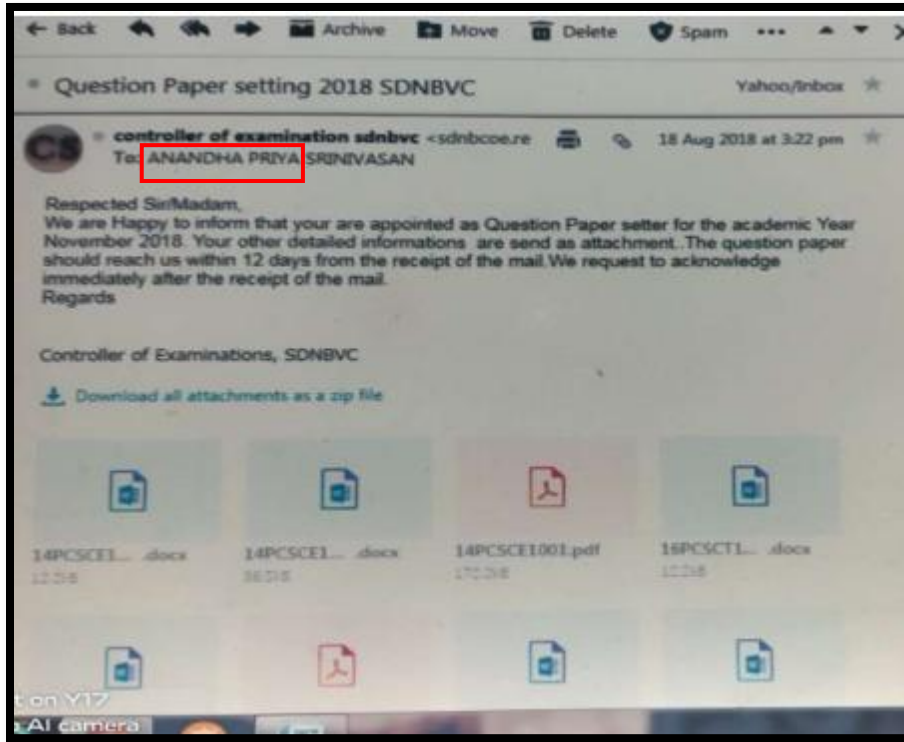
← Back Archive Move Delete Spam ••• ▲ ▼ X

Question Paper setting 2018 SDNBVC Yahoo/Inbox

CS controller of examination sdnbvc <sdnbcoe.re 18 Aug 2018 at 3:22 pm
To: ANANDHA PRIYA SRINIVASAN

Respected Sir/Madam,
We are Happy to inform that your are appointed as Question Paper setter for the academic Year November 2018. Your other detailed informations are send as attachment..The question paper should reach us within 12 days from the receipt of the mail.We request to acknowledge immediately after the receipt of the mail.
Regards

Controller of Examinations, SDNBVC

Download all attachments as a zip file

14PCSCE1... .docx
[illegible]

14PCSCE1... .docx
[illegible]

14PCSCE1001.pdf
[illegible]

16PCSCT1... .docx
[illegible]

t on Y17
AI camera